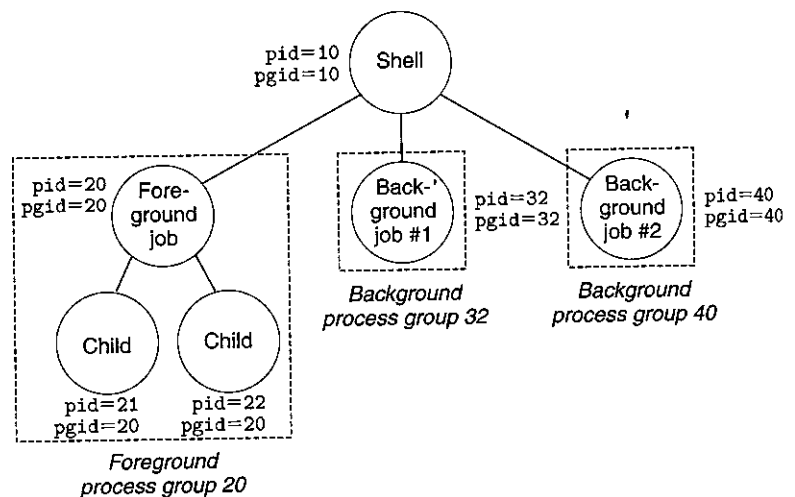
pid=10
pgid=10

Shell

pid=20
pgid=20

Foreground job

Background job #1

pid=32
pgid=32

Background job #2

pid=40
pgid=40

Child

Child

pid=21
pgid=20

pid=22
pgid=20

Background process group 32

Background process group 40

Foreground process group 20